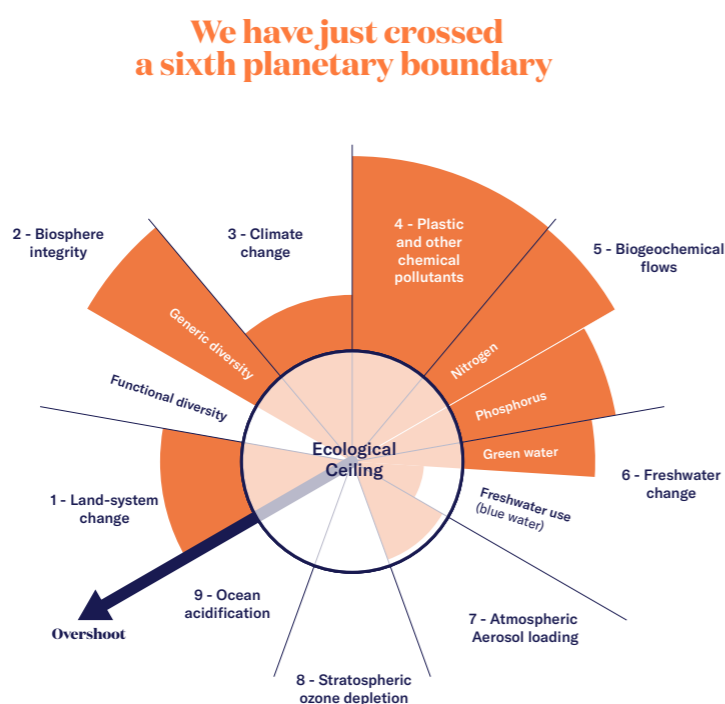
We have just crossed a sixth planetary boundary

2 - Biosphere integrity

3 - Climate change

4 - Plastic and other chemical pollutants

5 - Biogeochemical flows

Generic diversity

Functional diversity

Nitrogen

Phosphorus

Green water

Ecological Ceiling

6 - Freshwater change

Freshwater use (blue water)

1 - Land-system change

9 - Ocean acidification

Overshoot

7 - Atmospheric Aerosol loading

8 - Stratospheric ozone depletion